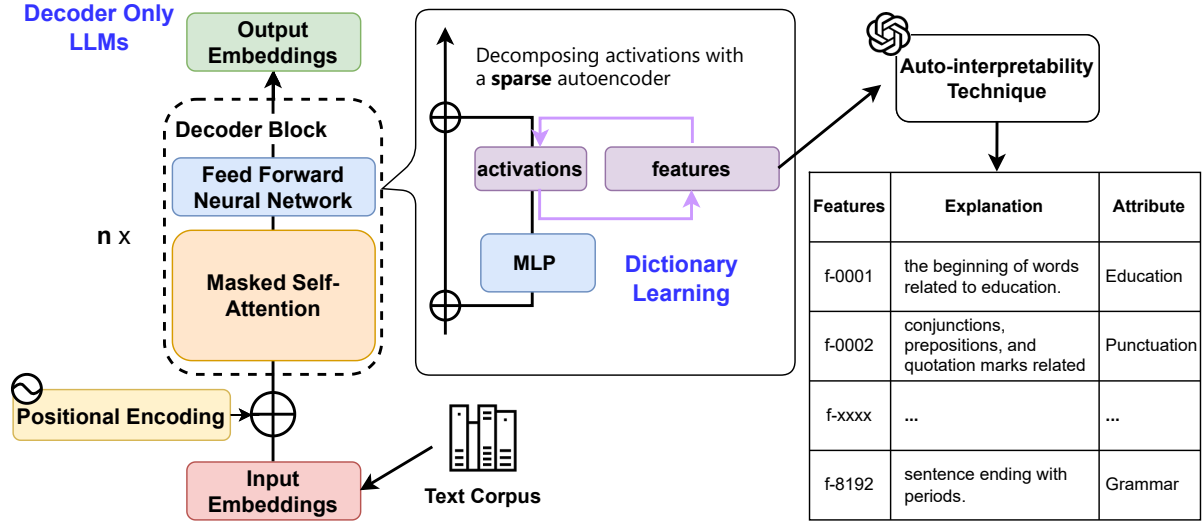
Decoder Only LLMs

Output Embeddings

Decoder Block

Feed Forward Neural Network

n x

Masked Self-Attention

Positional Encoding

Input Embeddings

Text Corpus

Decomposing activations with a **sparse** autoencoder

activations

features

MLP

Dictionary Learning

Auto-interpretability Technique

| Features | Explanation | Attribute |
|---|---|---|
| f-0001 | the beginning of words related to education. | Education |
| f-0002 | conjunctions, prepositions, and quotation marks related | Punctuation |
| f-xxxx | ... | ... |
| f-8192 | sentence ending with periods. | Grammar |